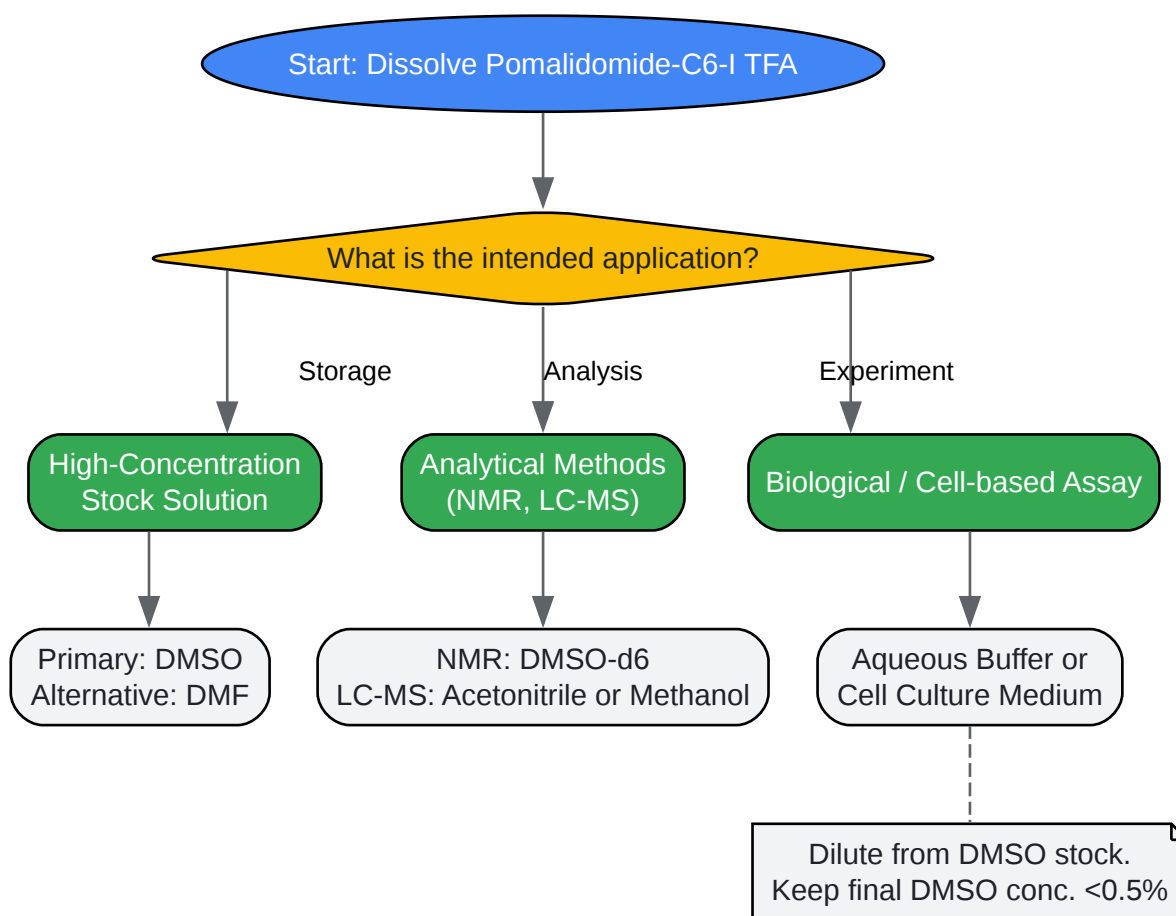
Start: Dissolve Pomalidomide-C6-I TFA

What is the intended application?

Storage

Analysis

Experiment

High-Concentration Stock Solution

Analytical Methods (NMR, LC-MS)

Biological / Cell-based Assay

Primary: DMSO
Alternative: DMF

NMR: DMSO-d6
LC-MS: Acetonitrile or Methanol

Aqueous Buffer or Cell Culture Medium

Dilute from DMSO stock.
Keep final DMSO conc. <0.5%